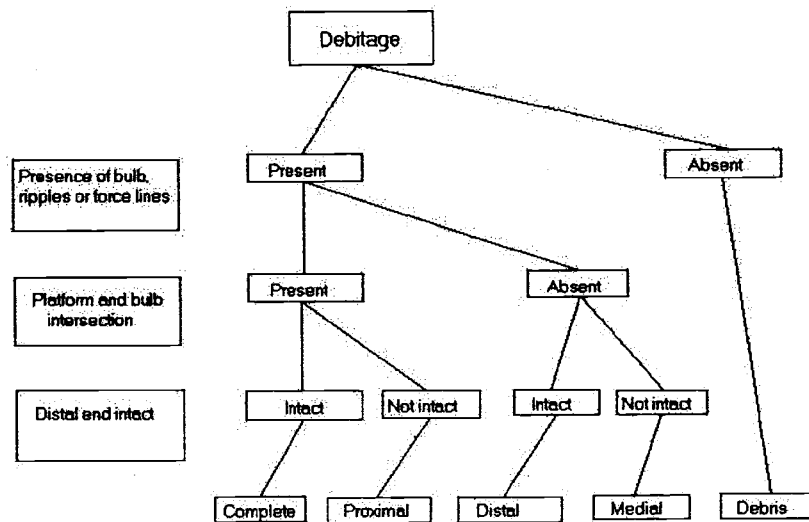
Debitage

Presence of bulb, ripples or force lines

Present

Absent

Platform and bulb intersection

Present

Absent

Distal end intact

Intact

Not intact

Intact

Not intact

Complete

Proximal

Distal

Medial

Debris